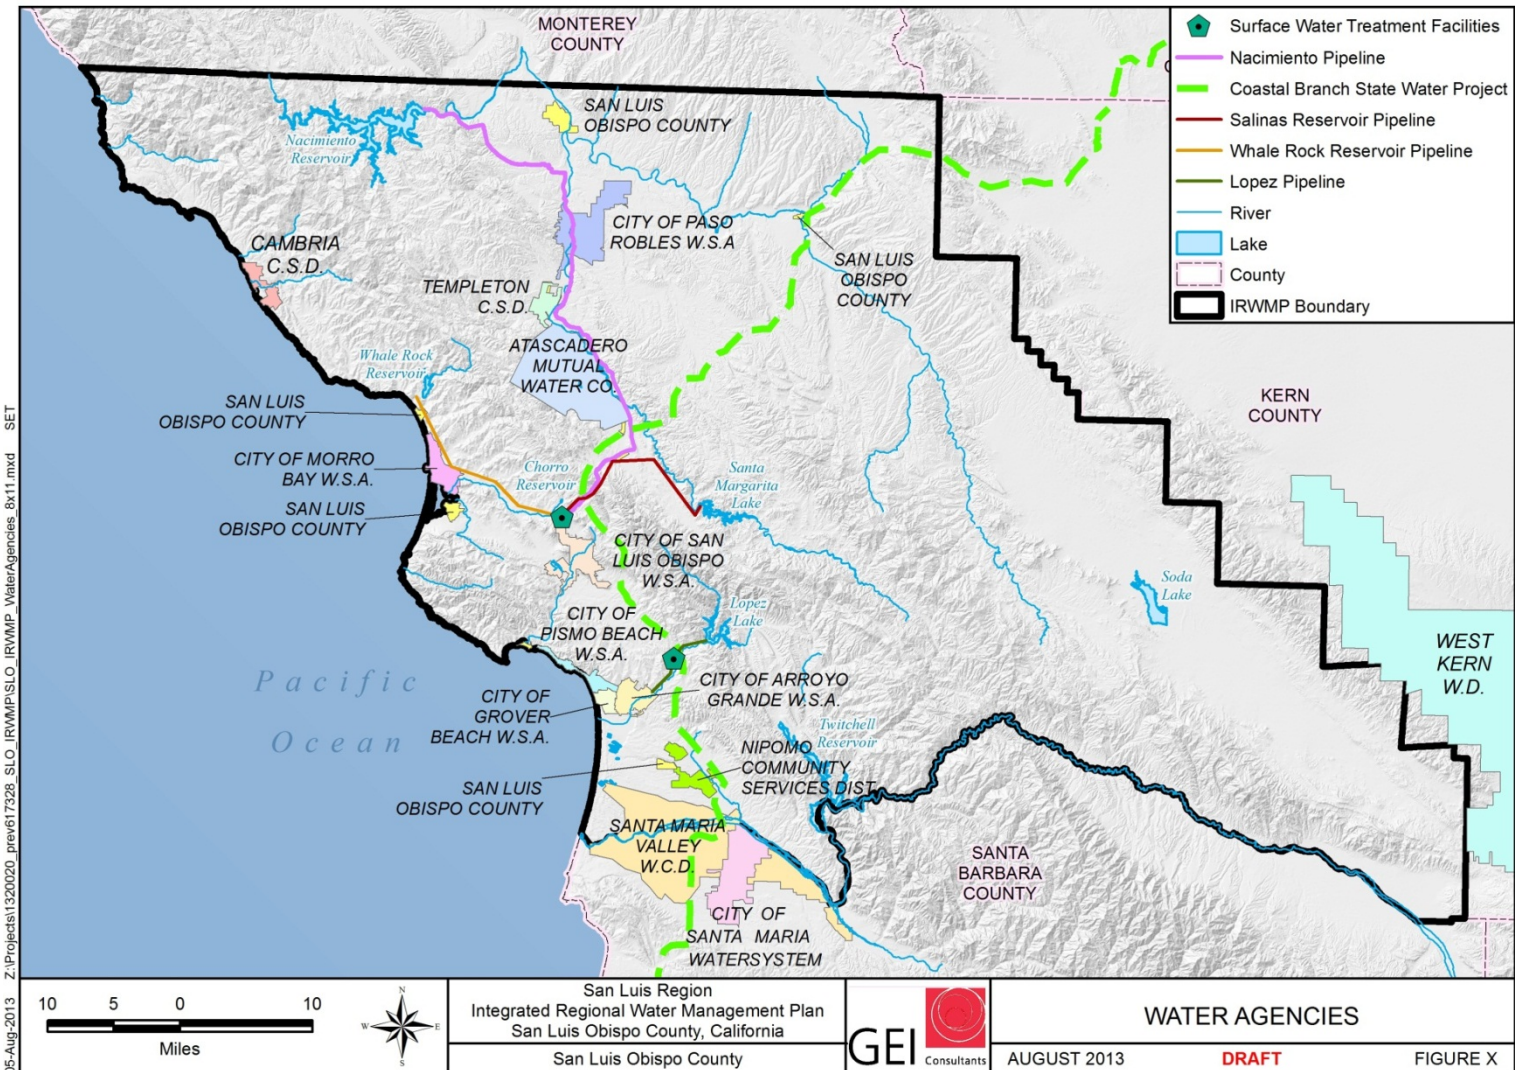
Surface Water Treatment Facilities
Nacimiento Pipeline
Coastal Branch State Water Project
Salinas Reservoir Pipeline
Whale Rock Reservoir Pipeline
Lopez Pipeline
River
Lake
County
IRWMP Boundary

MONTEREY COUNTY

SAN LUIS OBISPO COUNTY

Nacimiento Reservoir

CITY OF PASO ROBLES W.S.A

CAMBRIA C.S.D.

TEMPLETON C.S.D.

SAN LUIS OBISPO COUNTY

ATASCADERO MUTUAL WATER CO.

Whale Rock Reservoir

SAN LUIS OBISPO COUNTY

KERN COUNTY

CITY OF MORRO BAY W.S.A.

Chorro Reservoir

Santa Margarita Lake

SAN LUIS OBISPO COUNTY

CITY OF SAN LUIS OBISPO W.S.A.

Soda Lake

CITY OF PISMO BEACH W.S.A.

Lopez Lake

WEST KERN W.D.

Pacific Ocean

CITY OF GROVER BEACH W.S.A.

CITY OF ARROYO GRANDE W.S.A.

Twitchell Reservoir

NIPOMO COMMUNITY SERVICES DIST.

SAN LUIS OBISPO COUNTY

SANTA MARIA VALLEY W.C.D.

SANTA BARBARA COUNTY

CITY OF SANTA MARIA WATERSYSTEM

Z:\Projects\1320020_prev617328_SLO_IRWMP\SLO_IRWMP_WaterAgencies_8x11.mxd SET
05-Aug-2013

10 5 0 10
Miles

N
W E
S

San Luis Region
Integrated Regional Water Management Plan
San Luis Obispo County, California
San Luis Obispo County

GEI Consultants

WATER AGENCIES

AUGUST 2013
DRAFT
FIGURE X